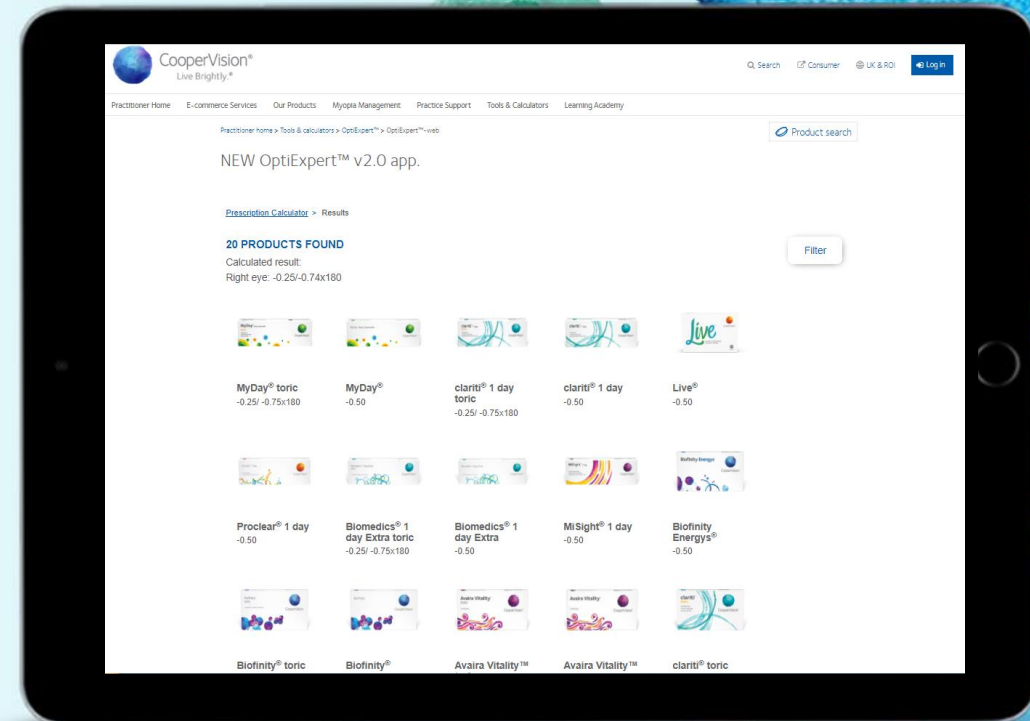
CooperVision®
Live Brightly.®

Search Consumer UK & ROI Log in

Practitioner Home E-commerce Services Our Products Myopia Management Practice Support Tools & Calculators Learning Academy

Practitioner home > Tools & calculators > OptiExpert™ > OptiExpert™-web

Product search

NEW OptiExpert™ v2.0 app.

Prescription Calculator > Results

20 PRODUCTS FOUND
Calculated result:
Right eye: -0.25/-0.74x180

Filter

MyDay® toric
-0.25/ -0.75x180

MyDay®
-0.50

clariti® 1 day toric
-0.25/ -0.75x180

clariti® 1 day
-0.50

Live®
-0.50

Proclear® 1 day
-0.50

Biomedics® 1 day Extra toric
-0.25/ -0.75x180

Biomedics® 1 day Extra
-0.50

MiSight® 1 day
-0.50

Biofinity Energys®
-0.50

Biofinity® toric

Biofinity®

Avaira Vitality™

Avaira Vitality™

clariti® toric